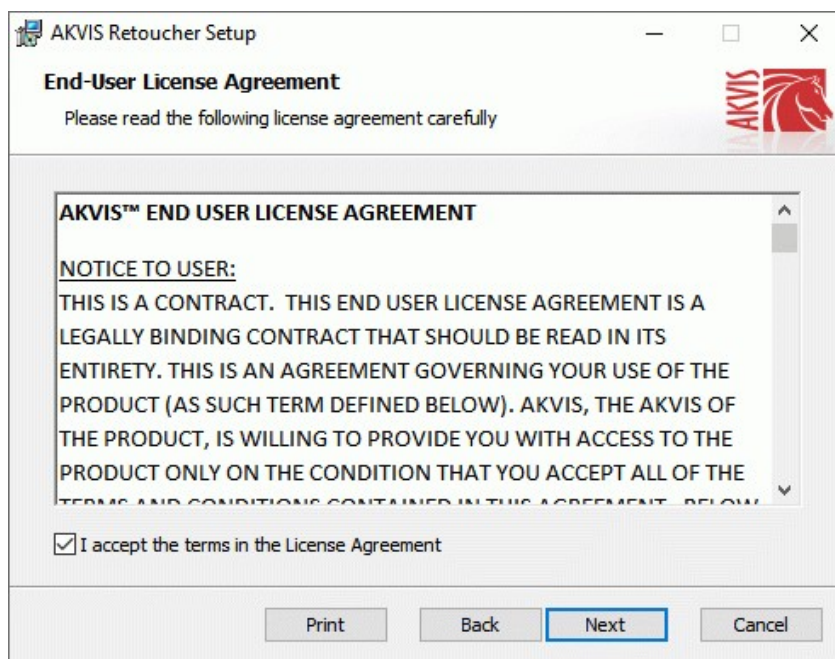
AKVIS Retoucher Setup

End-User License Agreement

Please read the following license agreement carefully

AKVIS

AKVIS™ END USER LICENSE AGREEMENT

NOTICE TO USER:

THIS IS A CONTRACT. THIS END USER LICENSE AGREEMENT IS A LEGALLY BINDING CONTRACT THAT SHOULD BE READ IN ITS ENTIRETY. THIS IS AN AGREEMENT GOVERNING YOUR USE OF THE PRODUCT (AS SUCH TERM DEFINED BELOW). AKVIS, THE AKVIS OF THE PRODUCT, IS WILLING TO PROVIDE YOU WITH ACCESS TO THE PRODUCT ONLY ON THE CONDITION THAT YOU ACCEPT ALL OF THE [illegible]

I accept the terms in the License Agreement

Print

Back

Next

Cancel